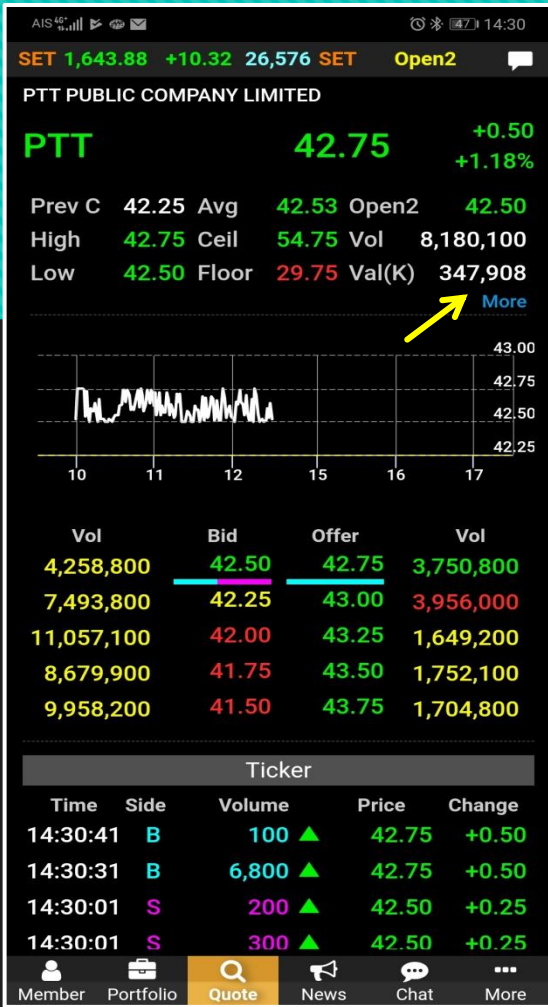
AIS 4G 47 14:30

SET 1,643.88 +10.32 26,576 SET Open2

PTT PUBLIC COMPANY LIMITED

PTT 42.75 +0.50 +1.18%

Prev C 42.25 Avg 42.53 Open2 42.50
High 42.75 Ceil 54.75 Vol 8,180,100
Low 42.50 Floor 29.75 Val(K) 347,908

More

43.00
42.75
42.50
42.25
10 11 12 15 16 17

| Vol | Bid | Offer | Vol |
|---|---|---|---|
| 4,258,800 | 42.50 | 42.75 | 3,750,800 |
| 7,493,800 | 42.25 | 43.00 | 3,956,000 |
| 11,057,100 | 42.00 | 43.25 | 1,649,200 |
| 8,679,900 | 41.75 | 43.50 | 1,752,100 |
| 9,958,200 | 41.50 | 43.75 | 1,704,800 |

Ticker

| Time | Side | Volume | Price | Change |
|---|---|---|---|---|
| 14:30:41 | B | 100 | 42.75 | +0.50 |
| 14:30:31 | B | 6,800 | 42.75 | +0.50 |
| 14:30:01 | S | 200 | 42.50 | +0.25 |
| 14:30:01 | S | 300 | 42.50 | +0.25 |

Member Portfolio Quote News Chat More